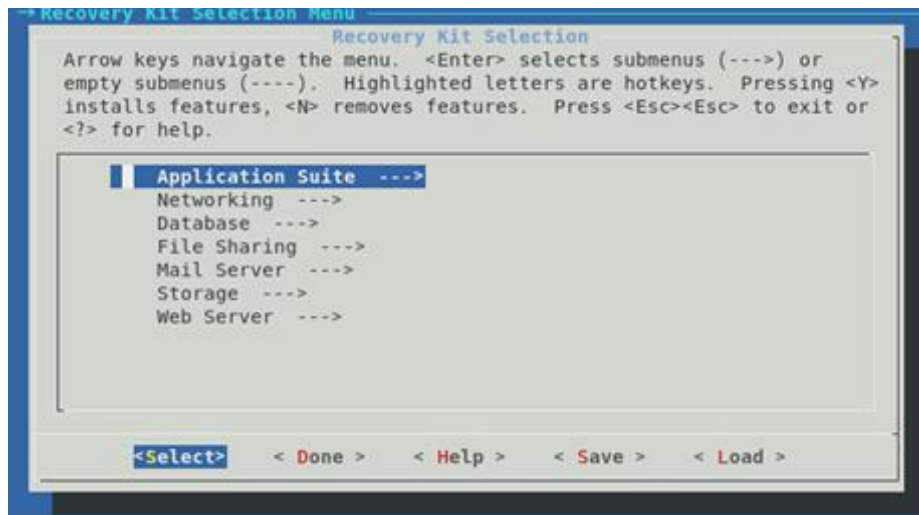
Recovery Kit Selection Menu

Recovery Kit Selection

Arrow keys navigate the menu. <Enter> selects submenus (--->) or empty submenus (----). Highlighted letters are hotkeys. Pressing <Y> installs features, <N> removes features. Press <Esc><Esc> to exit or <?> for help.

Application Suite --->
Networking --->
Database --->
File Sharing --->
Mail Server --->
Storage --->
Web Server --->

<Select> < Done > < Help > < Save > < Load >